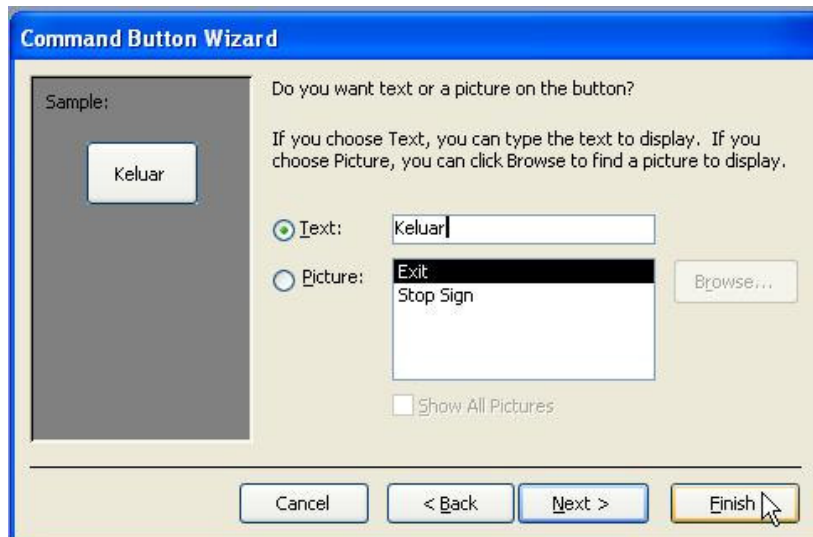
Command Button Wizard

Sample:

Keluar

Do you want text or a picture on the button?

If you choose Text, you can type the text to display. If you choose Picture, you can click Browse to find a picture to display.

Text: Keluar

Picture:

Exit
Stop Sign

Browse...

Show All Pictures

Cancel

< Back

Next >

Finish